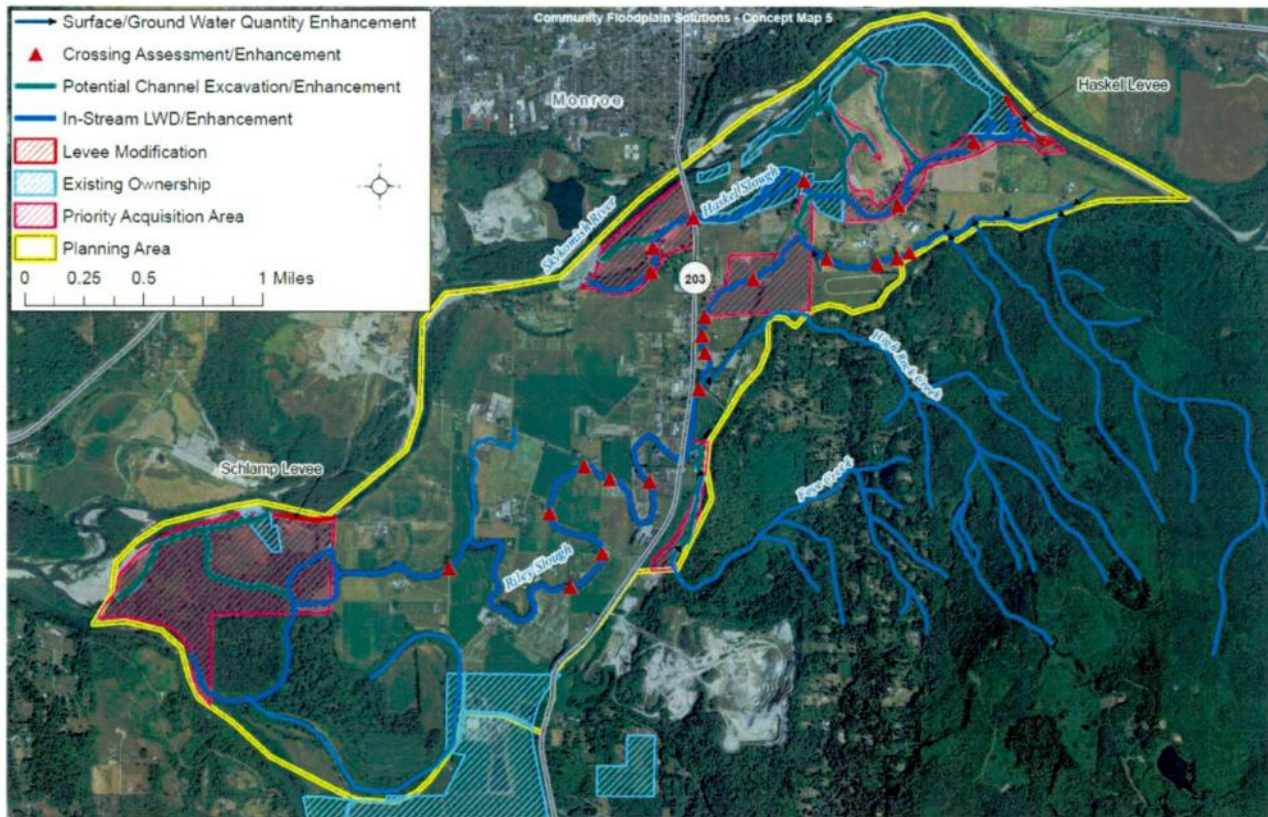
Community Floodplain Solutions - Concept Map 5

Surface/Ground Water Quantity Enhancement
Crossing Assessment/Enhancement
Potential Channel Excavation/Enhancement
In-Stream LWD/Enhancement
Levee Modification
Existing Ownership
Priority Acquisition Area
Planning Area

0 0.25 0.5 1 Miles

Monroe
Haskel Levee
Haskel Slough
Skykomish River
203
High Rock Creek
Schlamp Levee
Fryer Creek
Riley Slough